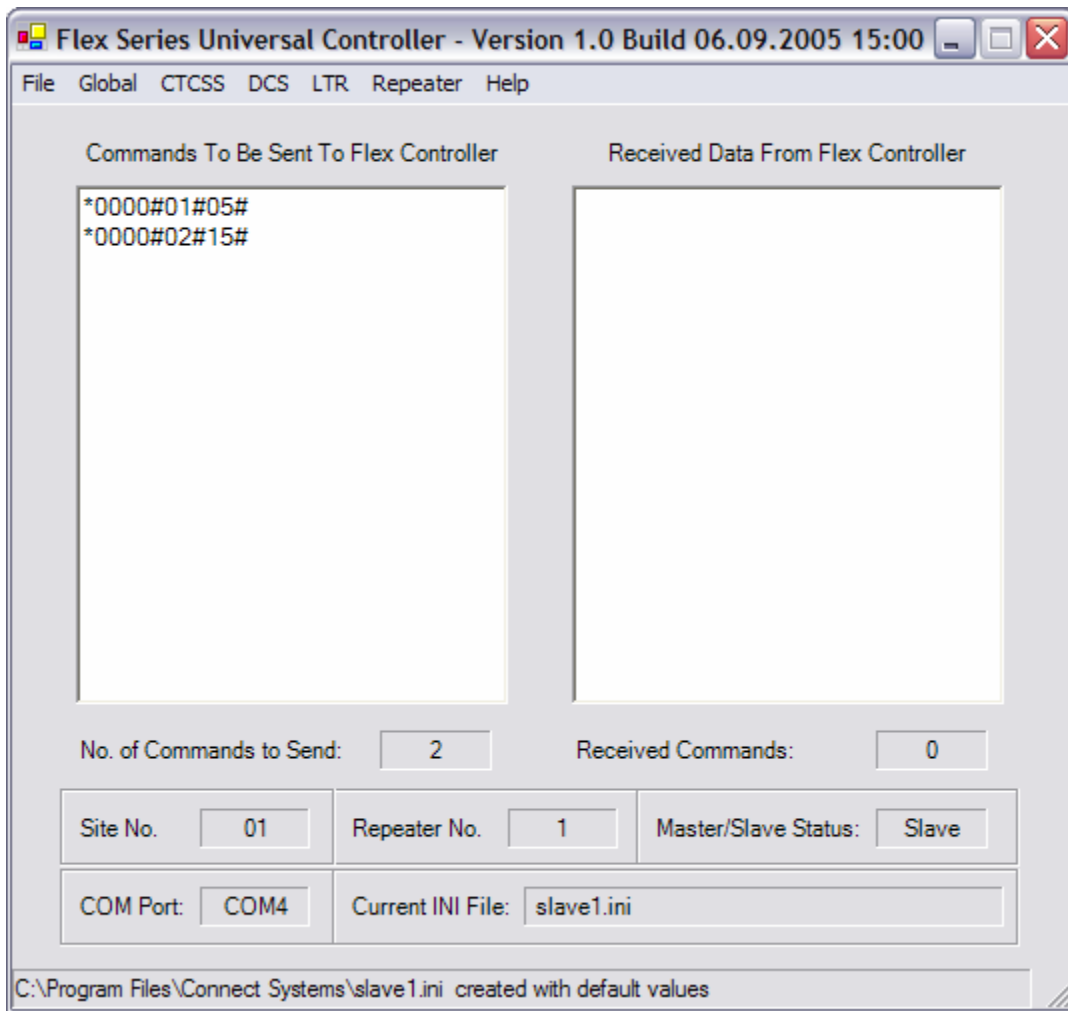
Flex Series Universal Controller - Version 1.0 Build 06.09.2005 15:00

File Global CTCSS DCS LTR Repeater Help

Commands To Be Sent To Flex Controller

*0000#01#05#
*0000#02#15#

Received Data From Flex Controller

No. of Commands to Send: 2

Received Commands: 0

Site No. 01

Repeater No. 1

Master/Slave Status: Slave

COM Port: COM4

Current INI File: slave1.ini

C:\Program Files\Connect Systems\slave1.ini created with default values